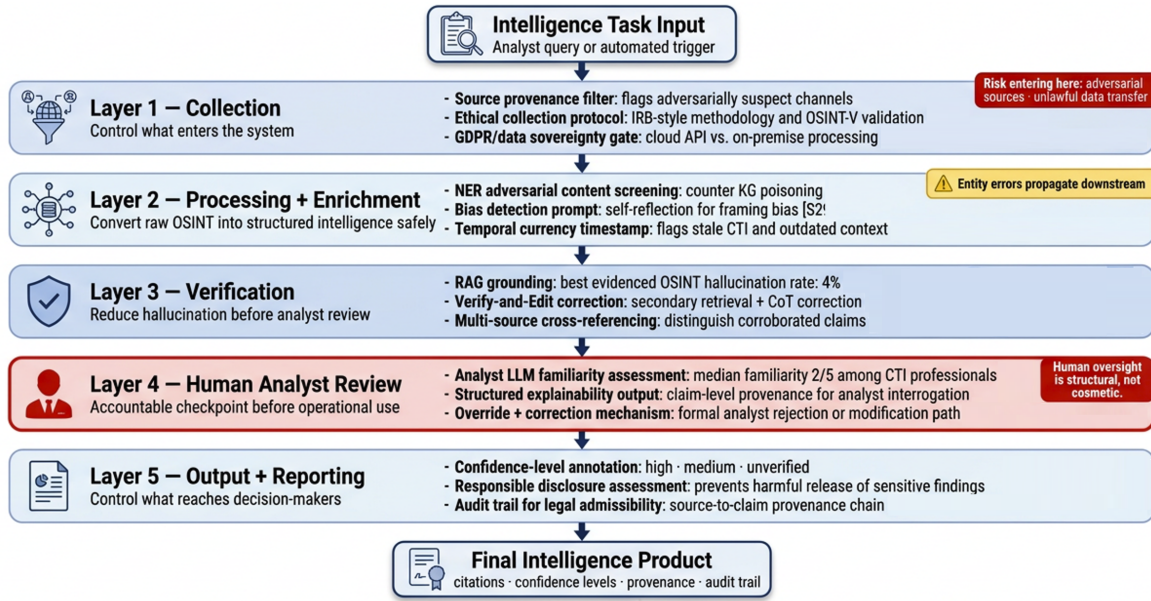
Intelligence Task Input
Analyst query or automated trigger

Layer 1 — Collection
Control what enters the system

- Source provenance filter: flags adversarially suspect channels
- Ethical collection protocol: IRB-style methodology and OSINT-V validation
- GDPR/data sovereignty gate: cloud API vs. on-premise processing

Risk entering here: adversarial sources · unlawful data transfer

Layer 2 — Processing + Enrichment
Convert raw OSINT into structured intelligence safely

- NER adversarial content screening: counter KG poisoning
- Bias detection prompt: self-reflection for framing bias [S2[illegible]
- Temporal currency timestamp: flags stale CTI and outdated context

Entity errors propagate downstream

Layer 3 — Verification
Reduce hallucination before analyst review

- RAG grounding: best evidenced OSINT hallucination rate: 4%
- Verify-and-Edit correction: secondary retrieval + CoT correction
- Multi-source cross-referencing: distinguish corroborated claims

Layer 4 — Human Analyst Review
Accountable checkpoint before operational use

- Analyst LLM familiarity assessment: median familiarity 2/5 among CTI professionals
- Structured explainability output: claim-level provenance for analyst interrogation
- Override + correction mechanism: formal analyst rejection or modification path

Human oversight is structural, not cosmetic.

Layer 5 — Output + Reporting
Control what reaches decision-makers

- Confidence-level annotation: high · medium · unverified
- Responsible disclosure assessment: prevents harmful release of sensitive findings
- Audit trail for legal admissibility: source-to-claim provenance chain

Final Intelligence Product
citations · confidence levels · provenance · audit trail